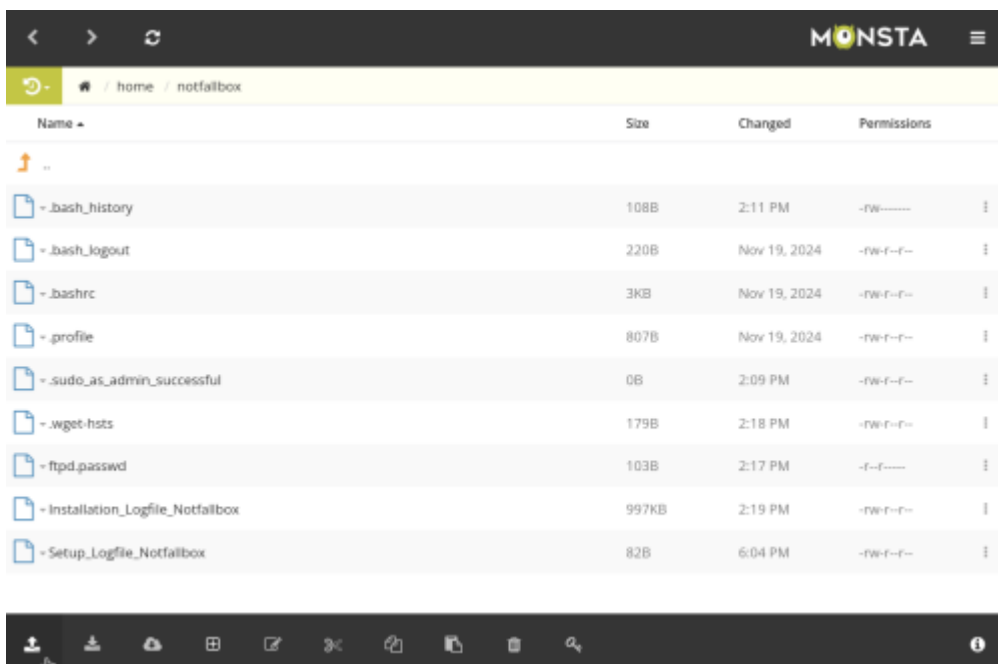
MONSTA

home / notfallbox

| Name ▲ | Size | Changed | Permissions |
|---|---|---|---|
| .. | | | |
| .bash_history | 108B | 2:11 PM | -rw------- |
| .bash_logout | 220B | Nov 19, 2024 | -rw-r--r-- |
| .bashrc | 3KB | Nov 19, 2024 | -rw-r--r-- |
| .profile | 807B | Nov 19, 2024 | -rw-r--r-- |
| .sudo_as_admin_successful | 0B | 2:09 PM | -rw-r--r-- |
| .wget-hsts | 179B | 2:18 PM | -rw-r--r-- |
| ftpd.passwd | 103B | 2:17 PM | -r--r----- |
| Installation_Logfile_Notfallbox | 997KB | 2:19 PM | -rw-r--r-- |
| Setup_Logfile_Notfallbox | 82B | 6:04 PM | -rw-r--r-- |